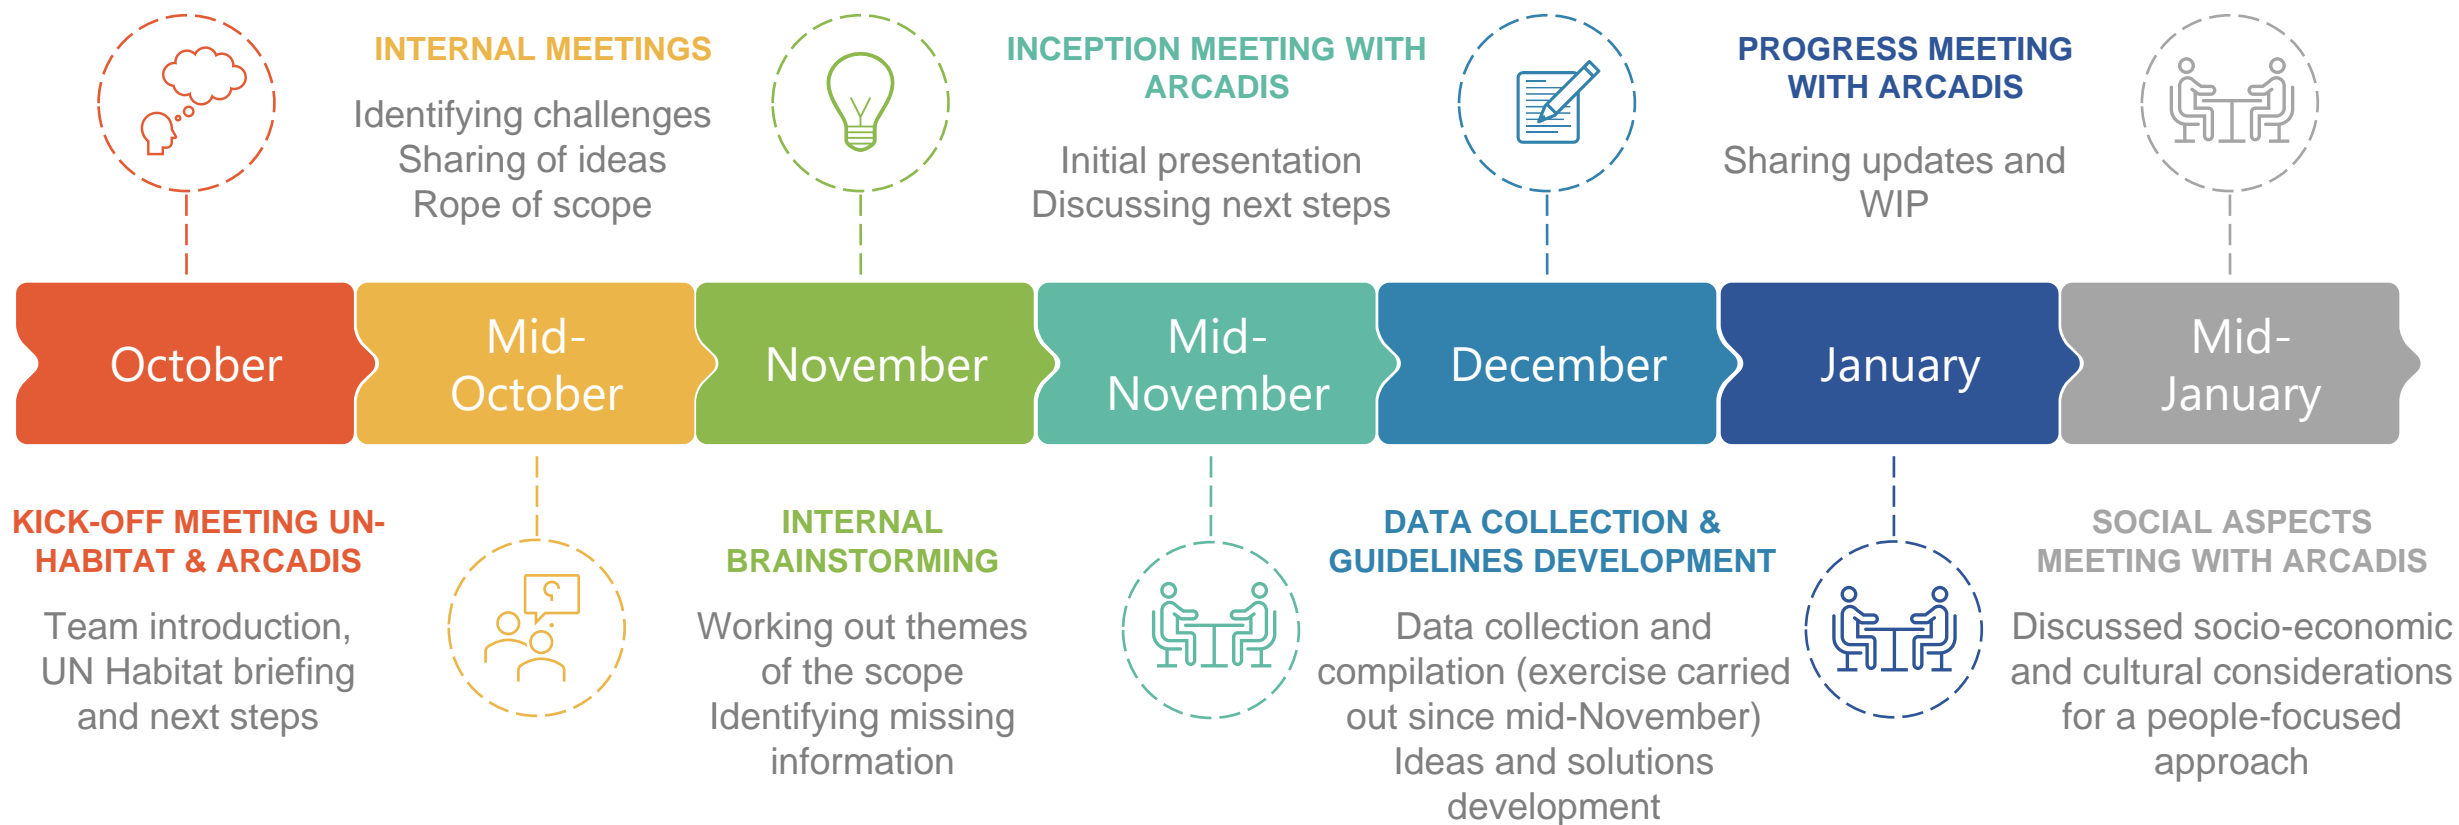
INTERNAL MEETINGS

Identifying challenges
Sharing of ideas
Rope of scope

INCEPTION MEETING WITH ARCADIS

Initial presentation
Discussing next steps

PROGRESS MEETING WITH ARCADIS

Sharing updates and WIP

October

Mid-October

November

Mid-November

December

January

Mid-January

KICK-OFF MEETING UN-HABITAT & ARCADIS

Team introduction, UN Habitat briefing and next steps

INTERNAL BRAINSTORMING

Working out themes of the scope
Identifying missing information

DATA COLLECTION & GUIDELINES DEVELOPMENT

Data collection and compilation (exercise carried out since mid-November)
Ideas and solutions development

SOCIAL ASPECTS MEETING WITH ARCADIS

Discussed socio-economic and cultural considerations for a people-focused approach